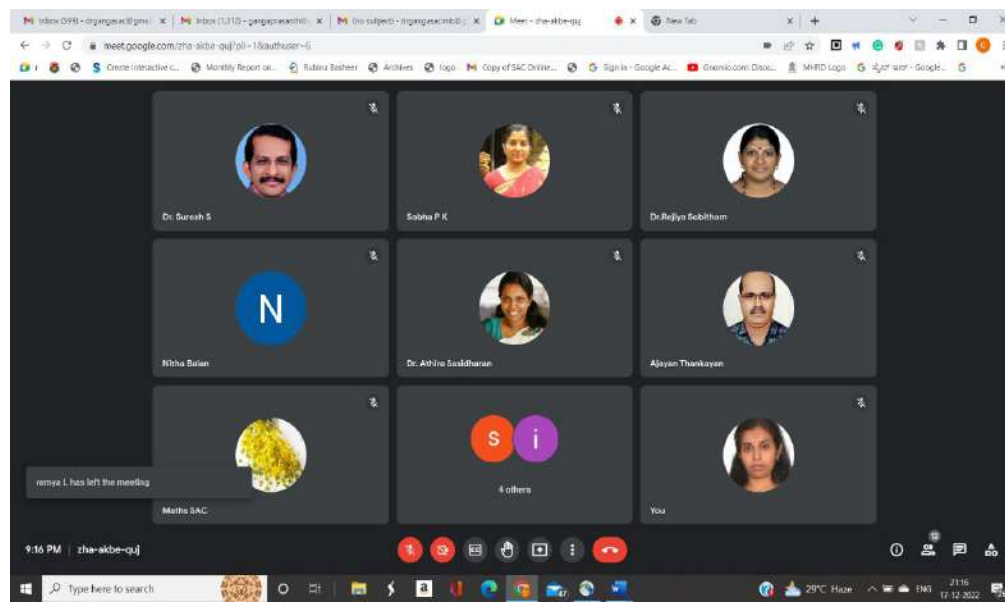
Inbox (999) - drgangaprasad@gmail × | Inbox (1,312) - gangaprasadmb × | (no subject) - drgangaprasadmb × | Meet - zha-akbe-quj × | New Tab ×

meet.google.com/zha-akbe-quj?pli=1&authuser=6

Create interactive c... | Monthly Report on... | Rubina Basheer | Archives | logo | Copy of SAC Online... | Sign in - Google Ac... | Gnomio.com: Disco... | MHRD Logo | Google

Dr. Suresh S

Sobha P K

Dr.Rejiya Sobitham

N

Nitha Balan

Dr. Athira Sasidharan

Ajayan Thankayan

remya L has left the meeting

Maths SAC

S i

4 others

You

9:16 PM | zha-akbe-quj

Type here to search

29°C Haze ENG 21:16 17-12-2022